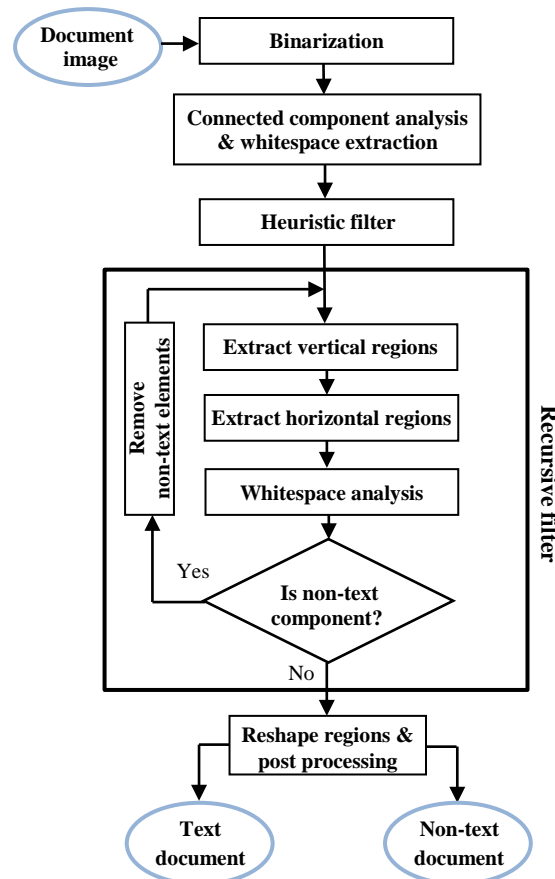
Document image

Binarization

Connected component analysis & whitespace extraction

Heuristic filter

Remove non-text elements

Extract vertical regions

Extract horizontal regions

Whitespace analysis

Recursive filter

Yes

Is non-text component?

No

Reshape regions & post processing

Text document

Non-text document